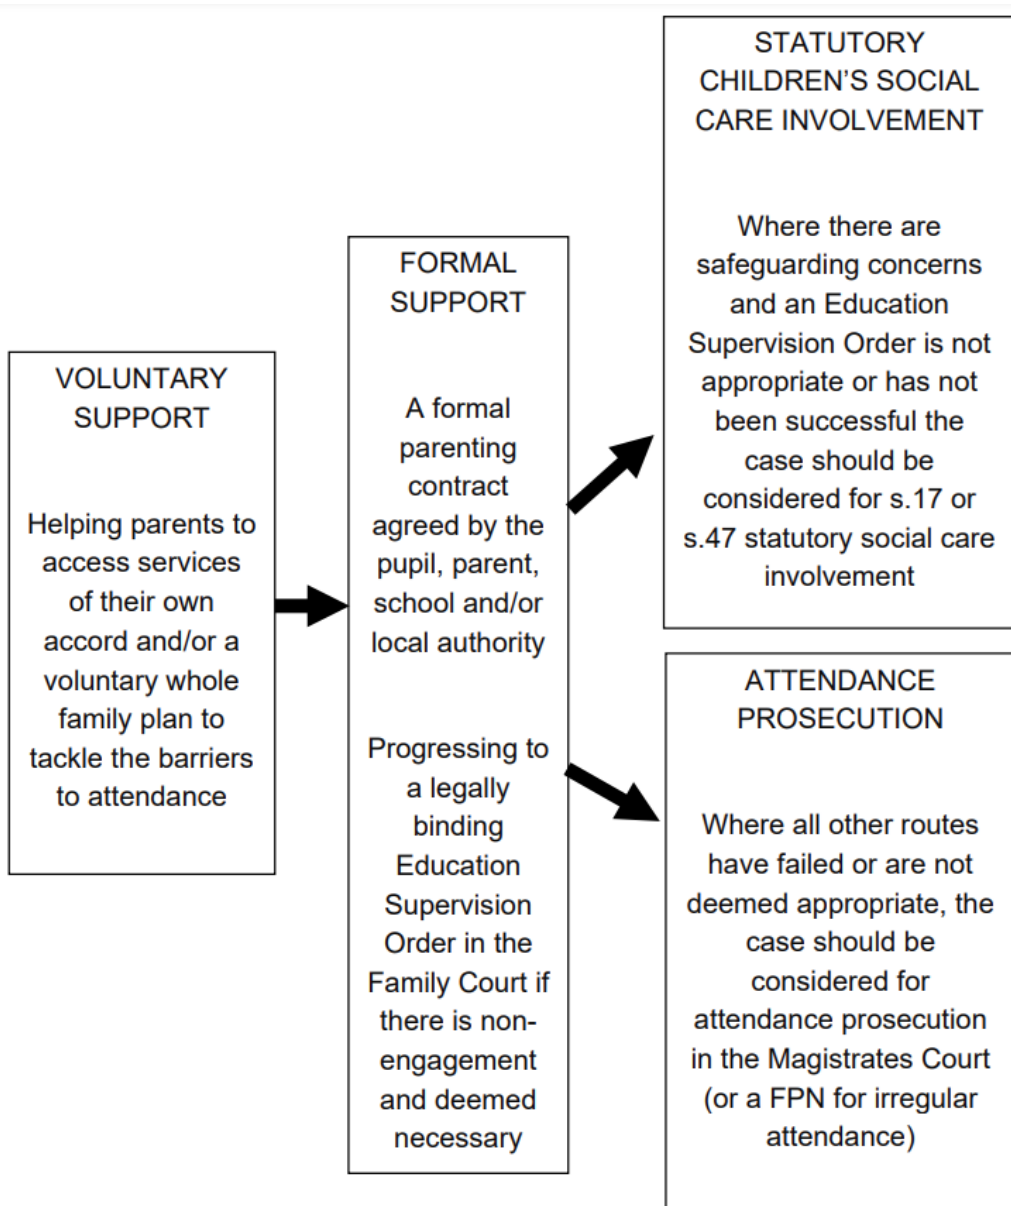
VOLUNTARY SUPPORT

Helping parents to access services of their own accord and/or a voluntary whole family plan to tackle the barriers to attendance

FORMAL SUPPORT

A formal parenting contract agreed by the pupil, parent, school and/or local authority

Progressing to a legally binding Education Supervision Order in the Family Court if there is non-engagement and deemed necessary

STATUTORY CHILDREN'S SOCIAL CARE INVOLVEMENT

Where there are safeguarding concerns and an Education Supervision Order is not appropriate or has not been successful the case should be considered for s.17 or s.47 statutory social care involvement

ATTENDANCE PROSECUTION

Where all other routes have failed or are not deemed appropriate, the case should be considered for attendance prosecution in the Magistrates Court (or a FPN for irregular attendance)